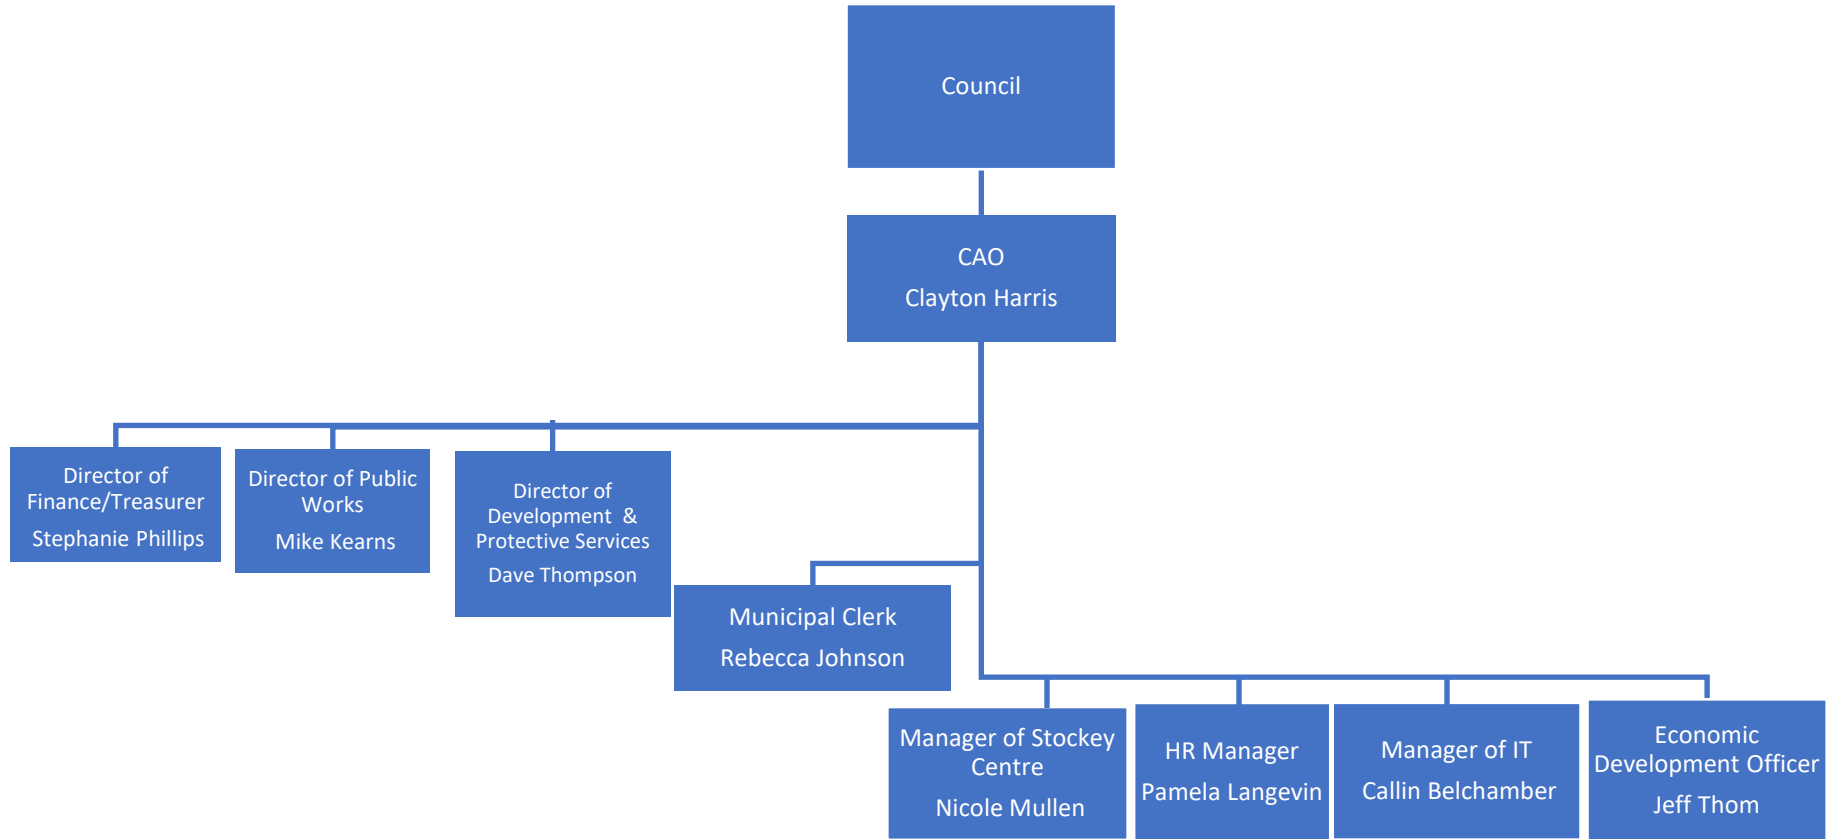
Council

CAO
Clayton Harris

Director of Finance/Treasurer
Stephanie Phillips

Director of Public Works
Mike Kearns

Director of Development & Protective Services
Dave Thompson

Municipal Clerk
Rebecca Johnson

Manager of Stockey Centre
Nicole Mullen

HR Manager
Pamela Langevin

Manager of IT
Callin Belchamber

Economic Development Officer
Jeff Thom